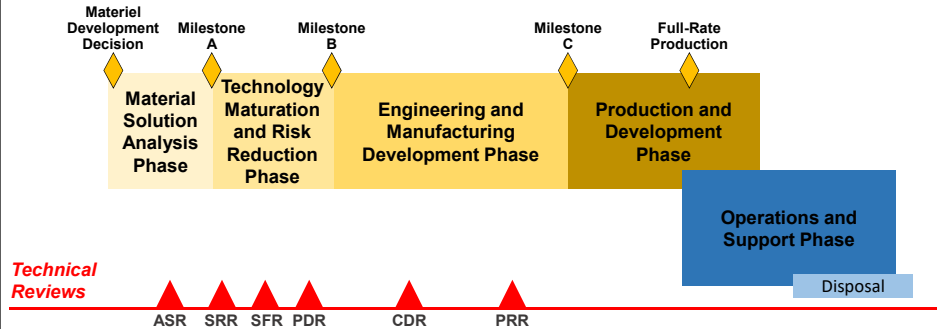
Materiel Development Decision

Milestone A

Milestone B

Milestone C

Full-Rate Production

Material Solution Analysis Phase

Technology Maturation and Risk Reduction Phase

Engineering and Manufacturing Development Phase

Production and Development Phase

Operations and Support Phase

Disposal

Technical Reviews

ASR SRR SFR PDR CDR PRR